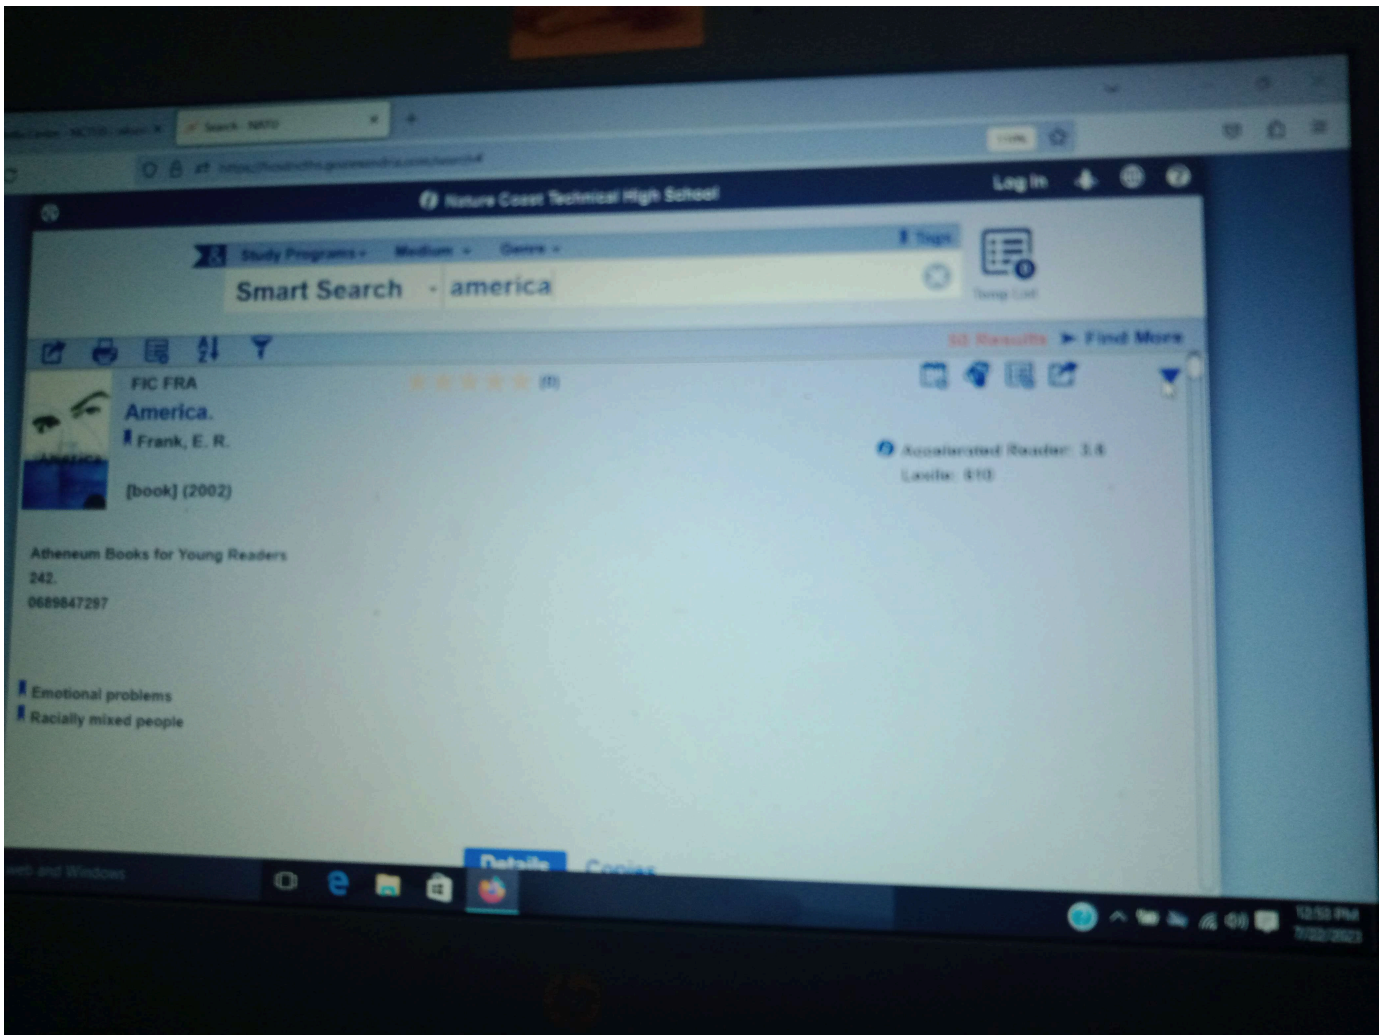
Search - NKTO

Nature Coast Technical High School

Log In

Study Programs · Medium · Genre ·

Tags

Smart Search · america

Temp List

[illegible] Results ► Find More

FIC FRA

(0)

America.

Frank, E. R.

[book] (2002)

Accelerated Reader: 3.6

Lexile: 610

Atheneum Books for Young Readers

242.

0689847297

Emotional problems

Racially mixed people

Details

Copies

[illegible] web and Windows

12:53 PM

7/22/2023